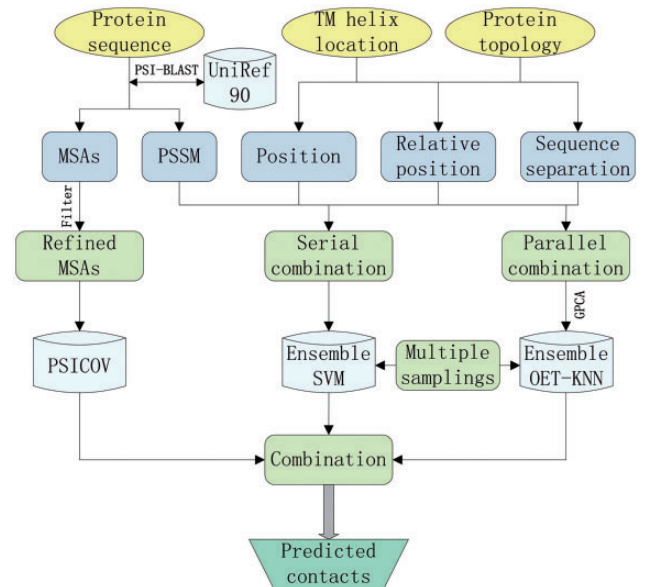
Protein sequence

TM helix location

Protein topology

PSI-BLAST

UniRef 90

MSAs

PSSM

Position

Relative position

Sequence separation

Filter

Refined MSAs

Serial combination

Parallel combination

GPCA

PSICOV

Ensemble SVM

Multiple samplings

Ensemble OET-KNN

Combination

Predicted contacts